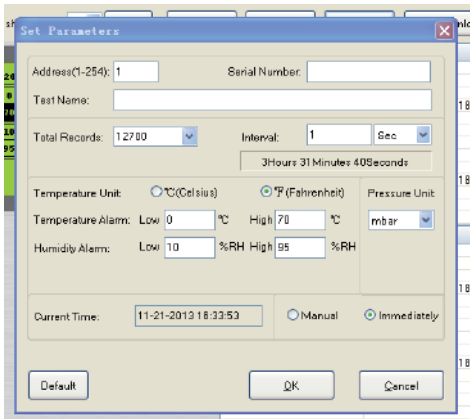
Set Parameters

Address(1-254): 1
Serial Number:
Test Name:

Total Records: 12700
Interval: 1 Sec
3Hours 31 Minutes 40Seconds

Temperature Unit: ℃(Celsius) ℉(Fahrenheit)
Pressure Unit
Temperature Alarm: Low 0 ℃ High 70 ℃
mbar
Humidity Alarm: Low 10 %RH High 95 %RH

Current Time: 11-21-2013 16:33:53
Manual
Immediately

Default
OK
Cancel